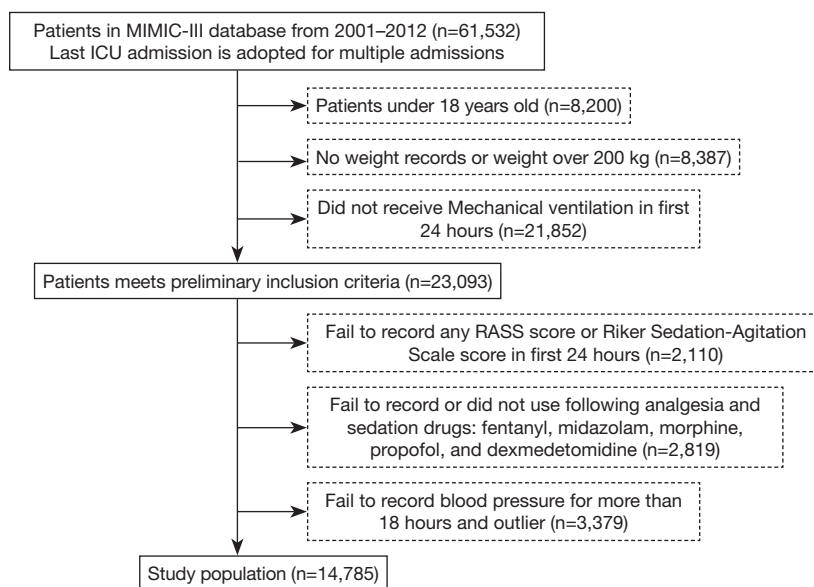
Patients in MIMIC-III database from 2001–2012 (n=61,532)
Last ICU admission is adopted for multiple admissions

Patients under 18 years old (n=8,200)

No weight records or weight over 200 kg (n=8,387)

Did not receive Mechanical ventilation in first 24 hours (n=21,852)

Patients meets preliminary inclusion criteria (n=23,093)

Fail to record any RASS score or Riker Sedation-Agitation Scale score in first 24 hours (n=2,110)

Fail to record or did not use following analgesia and sedation drugs: fentanyl, midazolam, morphine, propofol, and dexmedetomidine (n=2,819)

Fail to record blood pressure for more than 18 hours and outlier (n=3,379)

Study population (n=14,785)